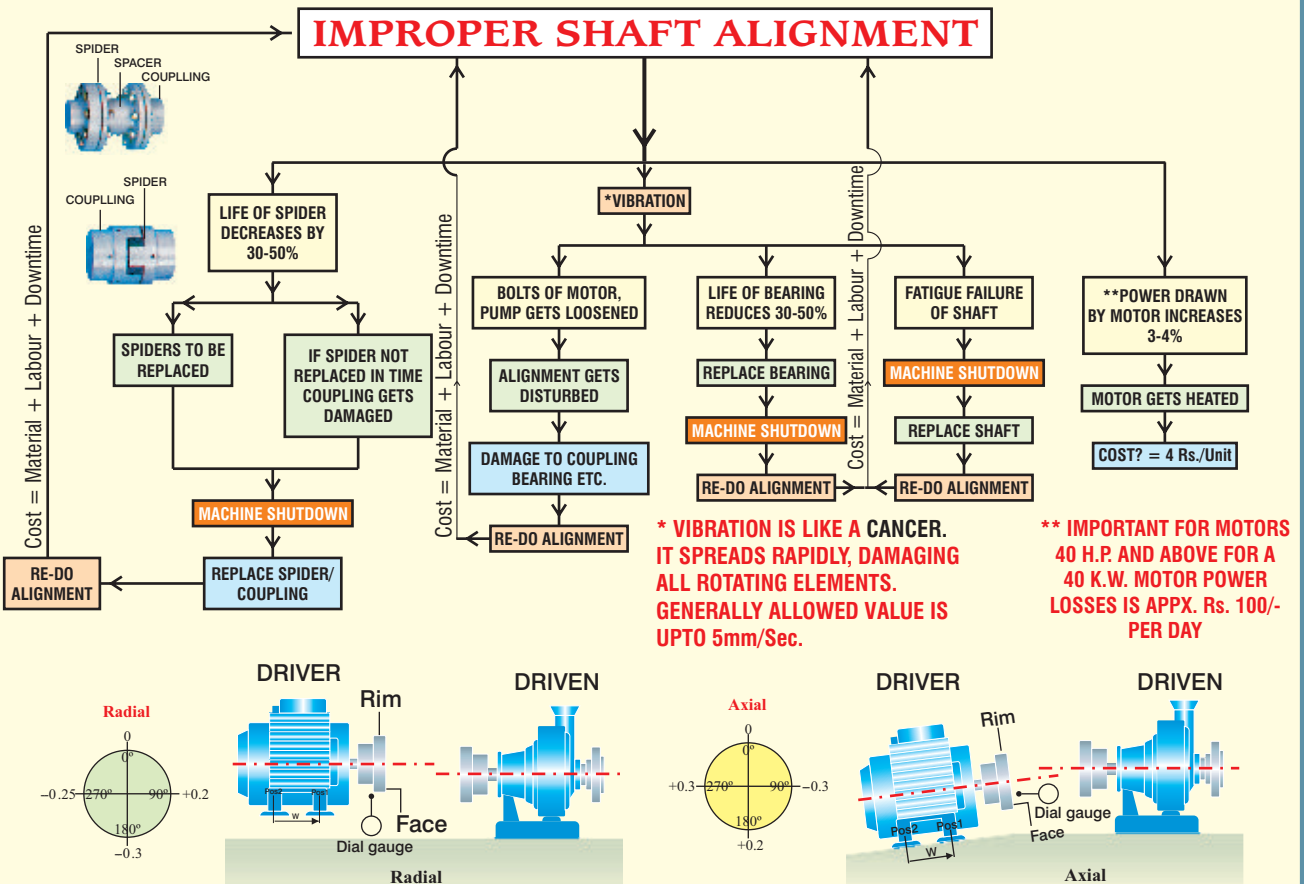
IMPROPER SHAFT ALIGNMENT

SPIDER
SPACER
COUPLLING

SPIDER
COUPLLING

Cost = Material + Labour + Downtime

LIFE OF SPIDER DECREASES BY 30-50%

SPIDERS TO BE REPLACED

IF SPIDER NOT REPLACED IN TIME COUPLING GETS DAMAGED

MACHINE SHUTDOWN

REPLACE SPIDER/ COUPLING

RE-DO ALIGNMENT

Cost = Material + Labour + Downtime

*VIBRATION

BOLTS OF MOTOR, PUMP GETS LOOSENED

ALIGNMENT GETS DISTURBED

DAMAGE TO COUPLING BEARING ETC.

RE-DO ALIGNMENT

LIFE OF BEARING REDUCES 30-50%

REPLACE BEARING

MACHINE SHUTDOWN

RE-DO ALIGNMENT

Cost = Material + Labour + Downtime

FATIGUE FAILURE OF SHAFT

MACHINE SHUTDOWN

REPLACE SHAFT

RE-DO ALIGNMENT

**POWER DRAWN BY MOTOR INCREASES 3-4%

MOTOR GETS HEATED

COST? = 4 Rs./Unit

* VIBRATION IS LIKE A CANCER. IT SPREADS RAPIDLY, DAMAGING ALL ROTATING ELEMENTS. GENERALLY ALLOWED VALUE IS UPTO 5mm/Sec.

** IMPORTANT FOR MOTORS 40 H.P. AND ABOVE FOR A 40 K.W. MOTOR POWER LOSSES IS APPX. Rs. 100/- PER DAY

Radial
0
0°
−0.25 270° 90° +0.2
180°
−0.3

DRIVER
Rim
Pos2 Pos1
w
Face
Dial gauge
Radial

DRIVEN

Axial
0
0°
+0.3 270° 90° −0.3
180°
+0.2

DRIVER
Rim
Dial gauge
Face
Pos2 Pos1
W
Axial

DRIVEN